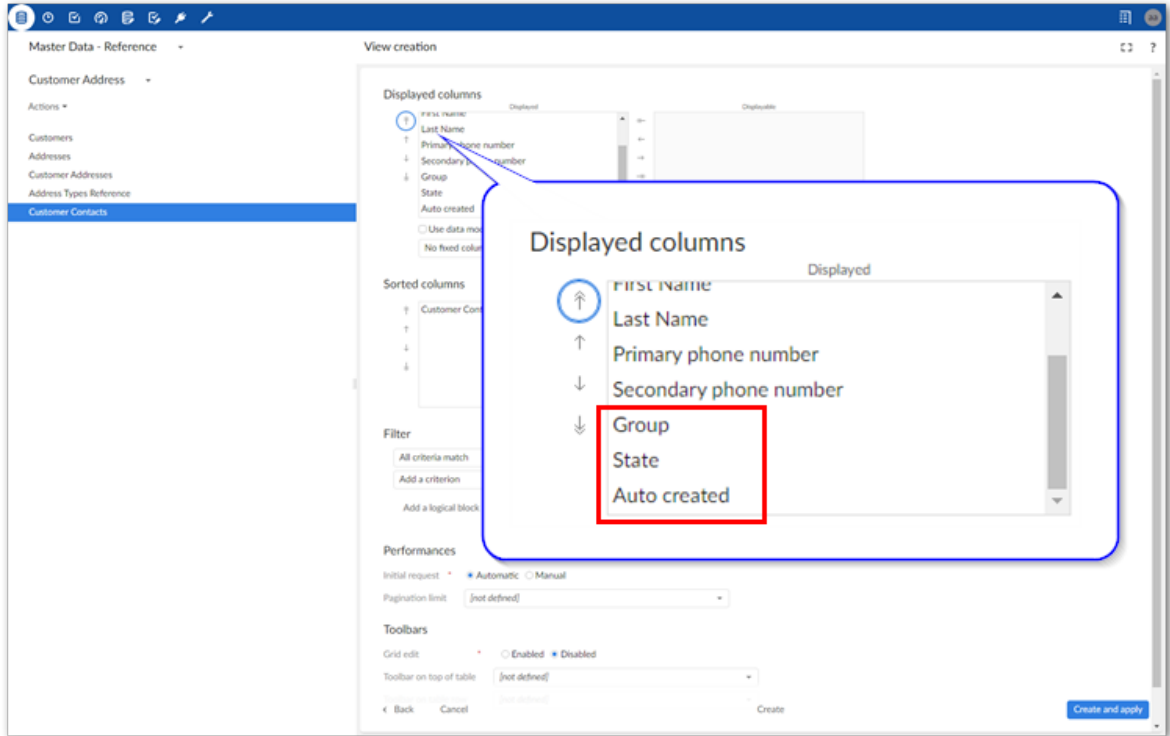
Master Data - Reference

View creation

Customer Address

Actions

Customers
Addresses
Customer Addresses
Address Types Reference
Customer Contacts

Displayed columns

Displayed

Displayable

First Name
Last Name
Primary phone number
Secondary phone number
Group
State
Auto created

Use data mo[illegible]

No fixed colu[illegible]

Sorted columns

Customer Con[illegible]

Filter

All criteria match

Add a criterion

Add a logical block

Displayed columns

Displayed

First Name
Last Name
Primary phone number
Secondary phone number
Group
State
Auto created

Performances

Initial request * Automatic Manual

Pagination limit [not defined]

Toolbars

Grid edit * Enabled Disabled

Toolbar on top of table [not defined]

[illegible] [not defined]

Back Cancel Create Create and apply